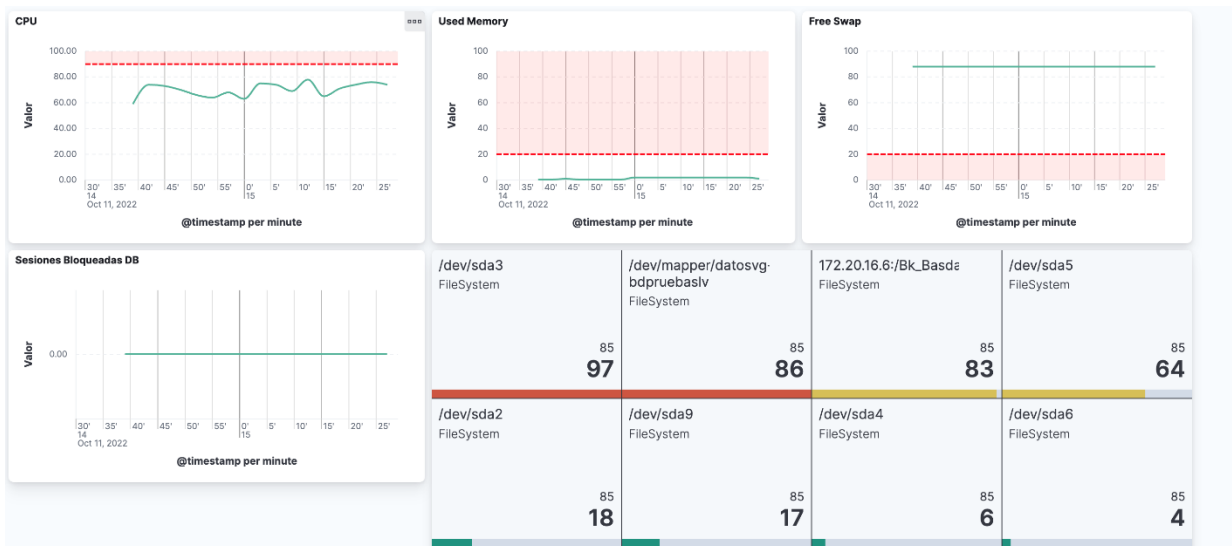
CPU

100.00
80.00
60.00
40.00
20.00
0.00

Valor

30' 14 Oct 11, 2022 | 35' | 40' | 45' | 50' | 55' | 0' 15 | 5' | 10' | 15' | 20' | 25'

@timestamp per minute

Used Memory

100
80
60
40
20
0

Valor

30' 14 Oct 11, 2022 | 35' | 40' | 45' | 50' | 55' | 0' 15 | 5' | 10' | 15' | 20' | 25'

@timestamp per minute

Free Swap

100
80
60
40
20
0

Valor

30' 14 Oct 11, 2022 | 35' | 40' | 45' | 50' | 55' | 0' 15 | 5' | 10' | 15' | 20' | 25'

@timestamp per minute

Sesiones Bloqueadas DB

0.00

Valor

30' 14 Oct 11, 2022 | 35' | 40' | 45' | 50' | 55' | 0' 15 | 5' | 10' | 15' | 20' | 25'

@timestamp per minute

/dev/sda3
FileSystem
85
97

/dev/mapper/datosvg-bdpruebaslv
FileSystem
85
86

172.20.16.6:/Bk_Basda
FileSystem
85
83

/dev/sda5
FileSystem
85
64

/dev/sda2
FileSystem
85
18

/dev/sda9
FileSystem
85
17

/dev/sda4
FileSystem
85
6

/dev/sda6
FileSystem
85
4